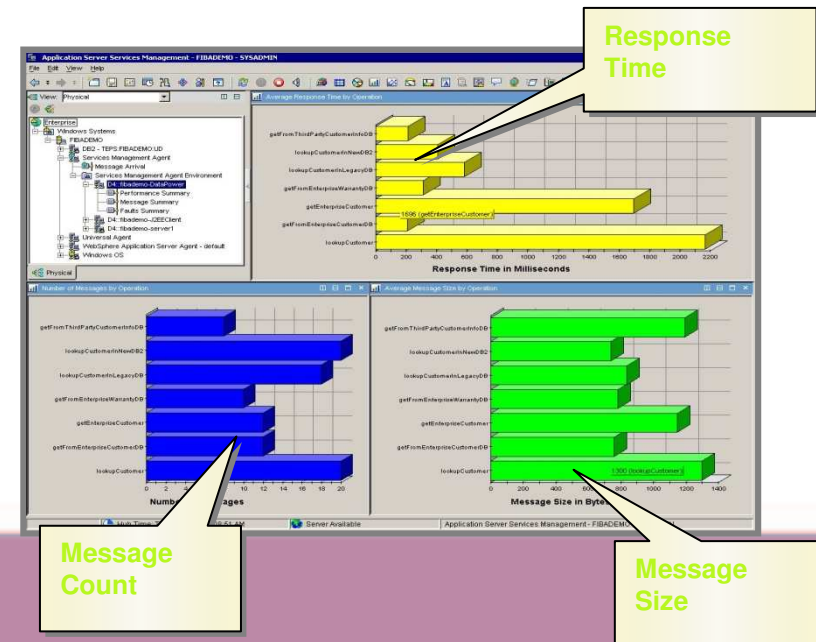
Application Server Services Management - FIBADEMO - SYSADMIN

File Edit View Help

View: Physical

Enterprise
Windows Systems
FIBADEMO
DB2 - TEPS:FIBADEMO:UD
Services Management Agent
Message Arrival
Services Management Agent Environment
D4::fibademo-DataPower
Performance Summary
Message Summary
Faults Summary
D4::fibademo-J2EEClient
D4::fibademo-server1
Universal Agent
WebSphere Application Server Agent - default
Windows OS

Physical

Average Response Time by Operation

getFromThirdPartyCustomerInfoDB
lookupCustomerInNewDB2
lookupCustomerInLegacyDB
getFromEnterpriseWarrantyDB
getEnterpriseCustomer
getFromEnterpriseCustomerDB
lookupCustomer

1696 (getEnterpriseCustomer)

0 200 400 600 800 1000 1200 1400 1600 1800 2000 2200

Response Time in Milliseconds

Response Time

Number of Messages by Operation

getFromThirdPartyCustomerInfoDB
lookupCustomerInNewDB2
lookupCustomerInLegacyDB
getFromEnterpriseWarrantyDB
getEnterpriseCustomer
getFromEnterpriseCustomerDB
lookupCustomer

0 2 4 6 8 10 12 14 16 18 20

Number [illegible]ages

Average Message Size by Operation

getFromThirdPartyCustomerInfoDB
lookupCustomerInNewDB2
lookupCustomerInLegacyDB
getFromEnterpriseWarrantyDB
getEnterpriseCustomer
getFromEnterpriseCustomerDB
lookupCustomer

1300 (lookupCustomer)

0 200 400 600 800 1000 1200 1400

Message Size in Byte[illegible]

Hub Time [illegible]8:51 AM
Server Available
Application Server Services Management - FIBADEMO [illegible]

Message Count

Message Size